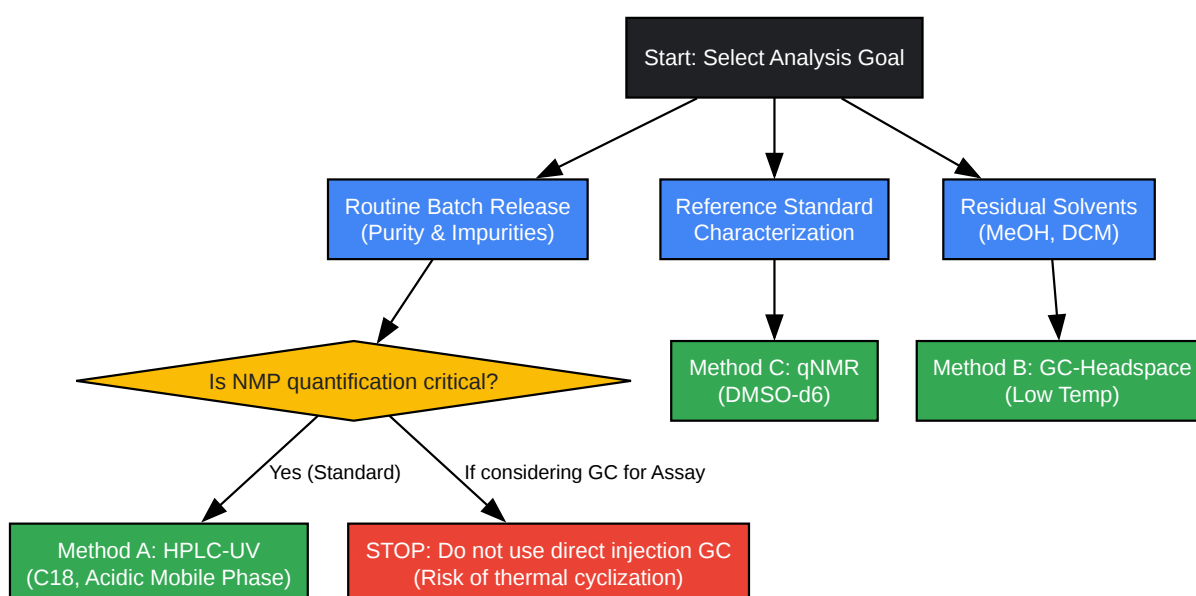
Start: Select Analysis Goal

Routine Batch Release (Purity & Impurities)

Reference Standard Characterization

Residual Solvents (MeOH, DCM)

Is NMP quantification critical?

Method C: qNMR (DMSO-d6)

Method B: GC-Headspace (Low Temp)

Yes (Standard)

If considering GC for Assay

Method A: HPLC-UV (C18, Acidic Mobile Phase)

STOP: Do not use direct injection GC (Risk of thermal cyclization)